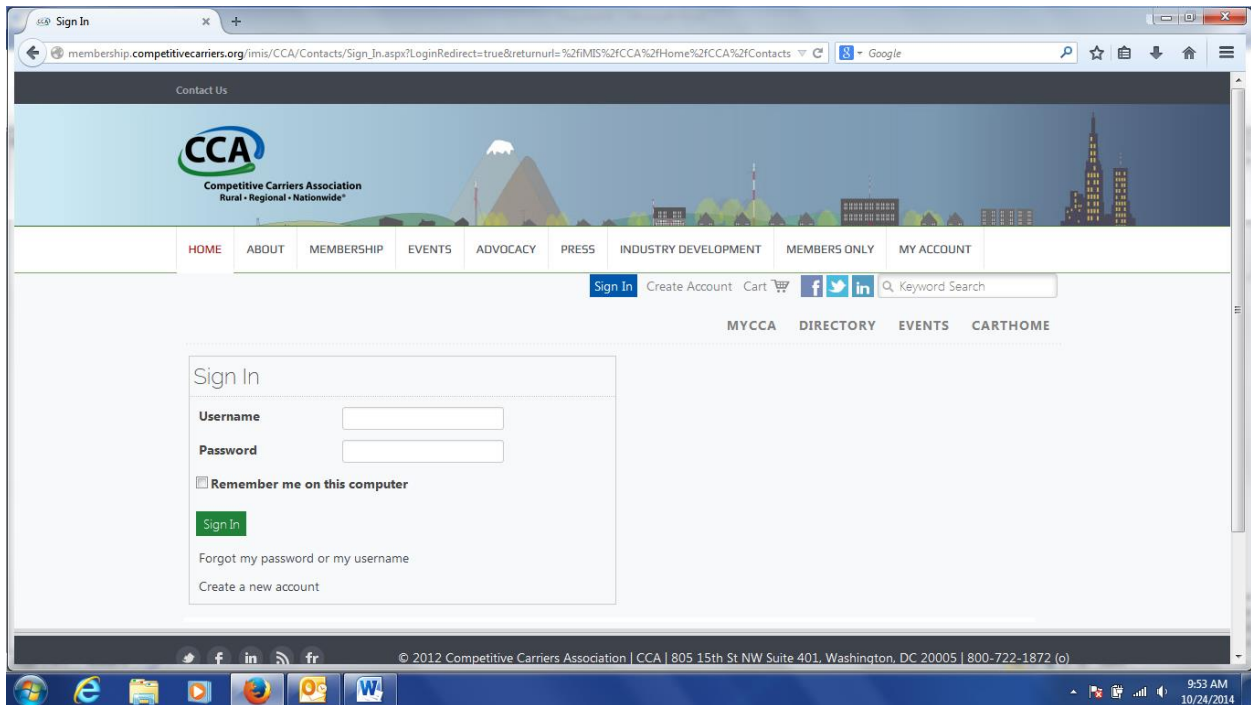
Sign In

membership.competitivecarriers.org/imis/CCA/Contacts/Sign_In.aspx?LoginRedirect=true&returnurl=%2fiMIS%2fCCA%2fHome%2fCCA%2fContacts

Google

Contact Us

CCA
Competitive Carriers Association
Rural • Regional • Nationwide®

HOME ABOUT MEMBERSHIP EVENTS ADVOCACY PRESS INDUSTRY DEVELOPMENT MEMBERS ONLY MY ACCOUNT

Sign In Create Account Cart

Keyword Search

MYCCA DIRECTORY EVENTS CARTHOME

Sign In

Username

Password

Remember me on this computer

Sign In

Forgot my password or my username

Create a new account

© 2012 Competitive Carriers Association | CCA | 805 15th St NW Suite 401, Washington, DC 20005 | 800-722-1872 (o)

9:53 AM
10/24/2014